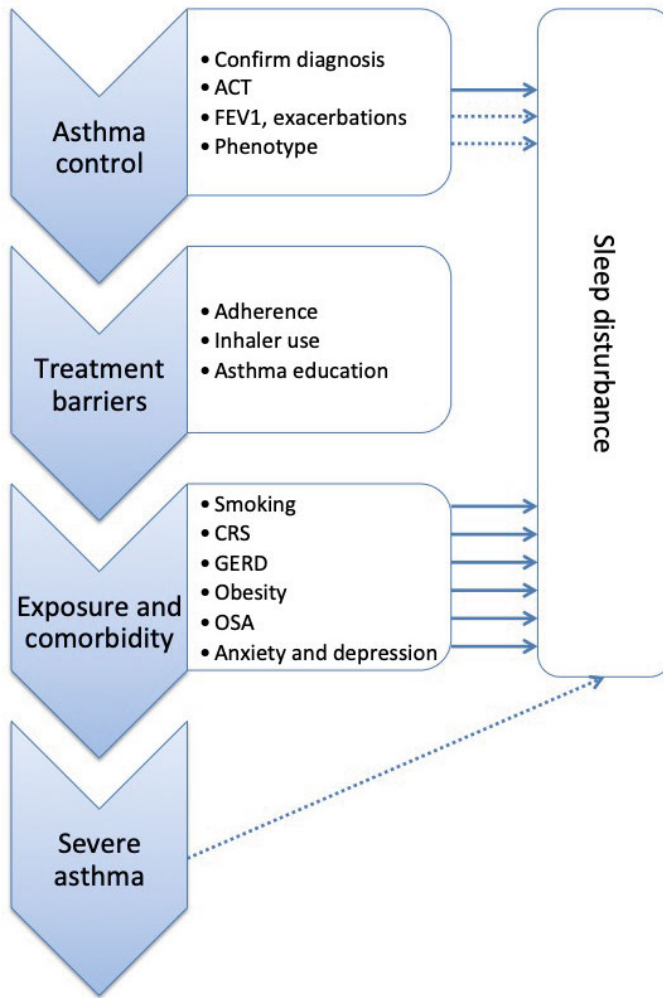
Asthma control

• Confirm diagnosis
• ACT
• FEV1, exacerbations
• Phenotype

Treatment barriers

• Adherence
• Inhaler use
• Asthma education

Exposure and comorbidity

• Smoking
• CRS
• GERD
• Obesity
• OSA
• Anxiety and depression

Severe asthma

Sleep disturbance